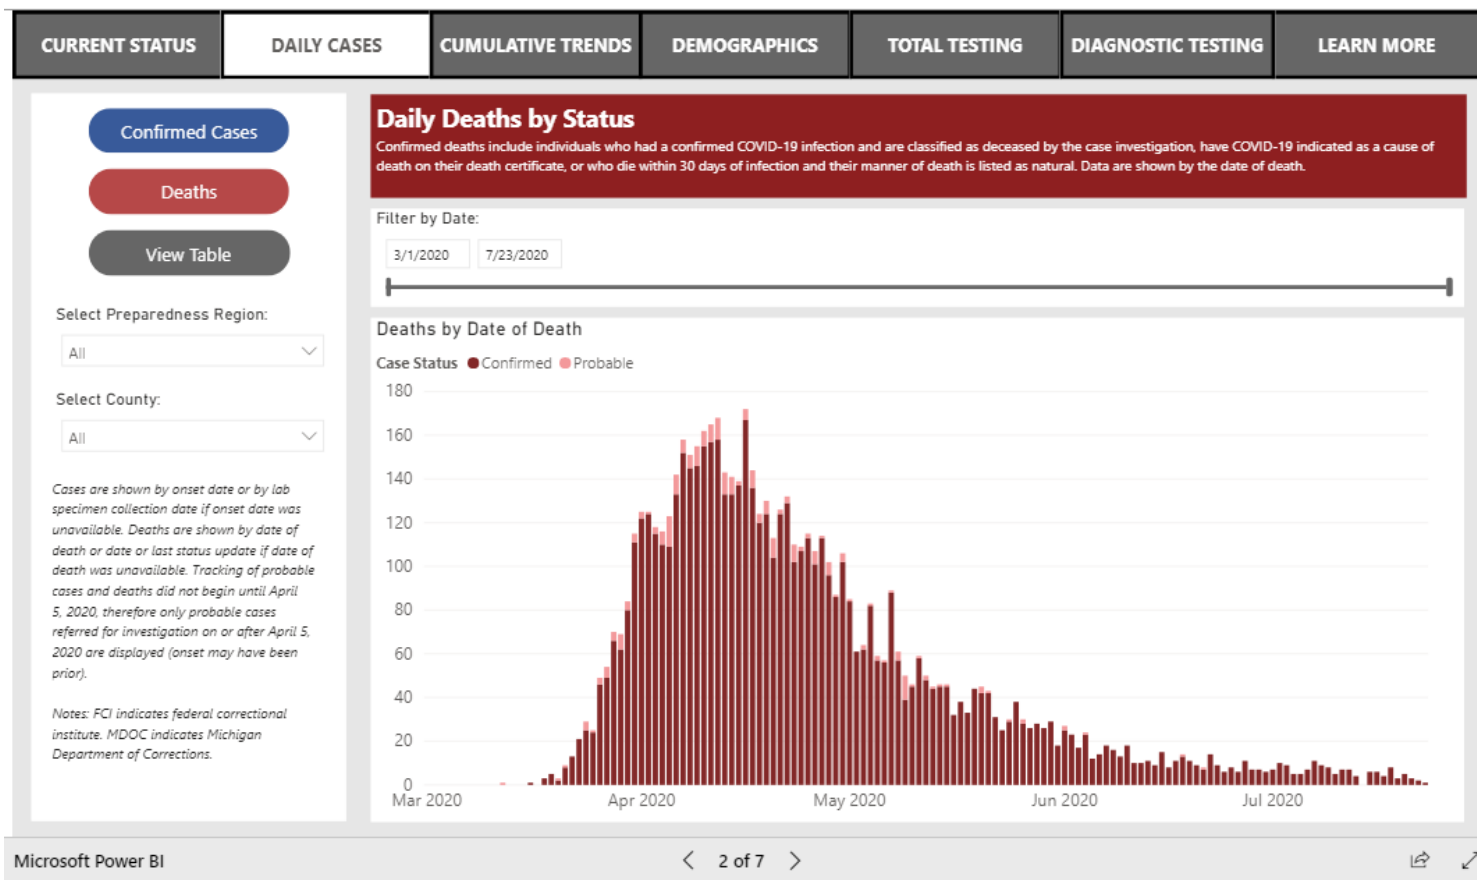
CURRENT STATUS | DAILY CASES | CUMULATIVE TRENDS | DEMOGRAPHICS | TOTAL TESTING | DIAGNOSTIC TESTING | LEARN MORE

Confirmed Cases

Deaths

View Table

Select Preparedness Region:

All

Select County:

All

Cases are shown by onset date or by lab specimen collection date if onset date was unavailable. Deaths are shown by date of death or date or last status update if date of death was unavailable. Tracking of probable cases and deaths did not begin until April 5, 2020, therefore only probable cases referred for investigation on or after April 5, 2020 are displayed (onset may have been prior).

Notes: FCI indicates federal correctional institute. MDOC indicates Michigan Department of Corrections.

Daily Deaths by Status

Confirmed deaths include individuals who had a confirmed COVID-19 infection and are classified as deceased by the case investigation, have COVID-19 indicated as a cause of death on their death certificate, or who die within 30 days of infection and their manner of death is listed as natural. Data are shown by the date of death.

Filter by Date:

3/1/2020 7/23/2020

Deaths by Date of Death

Case Status Confirmed Probable

180
160
140
120
100
80
60
40
20
0

Mar 2020 Apr 2020 May 2020 Jun 2020 Jul 2020

Microsoft Power BI

2 of 7